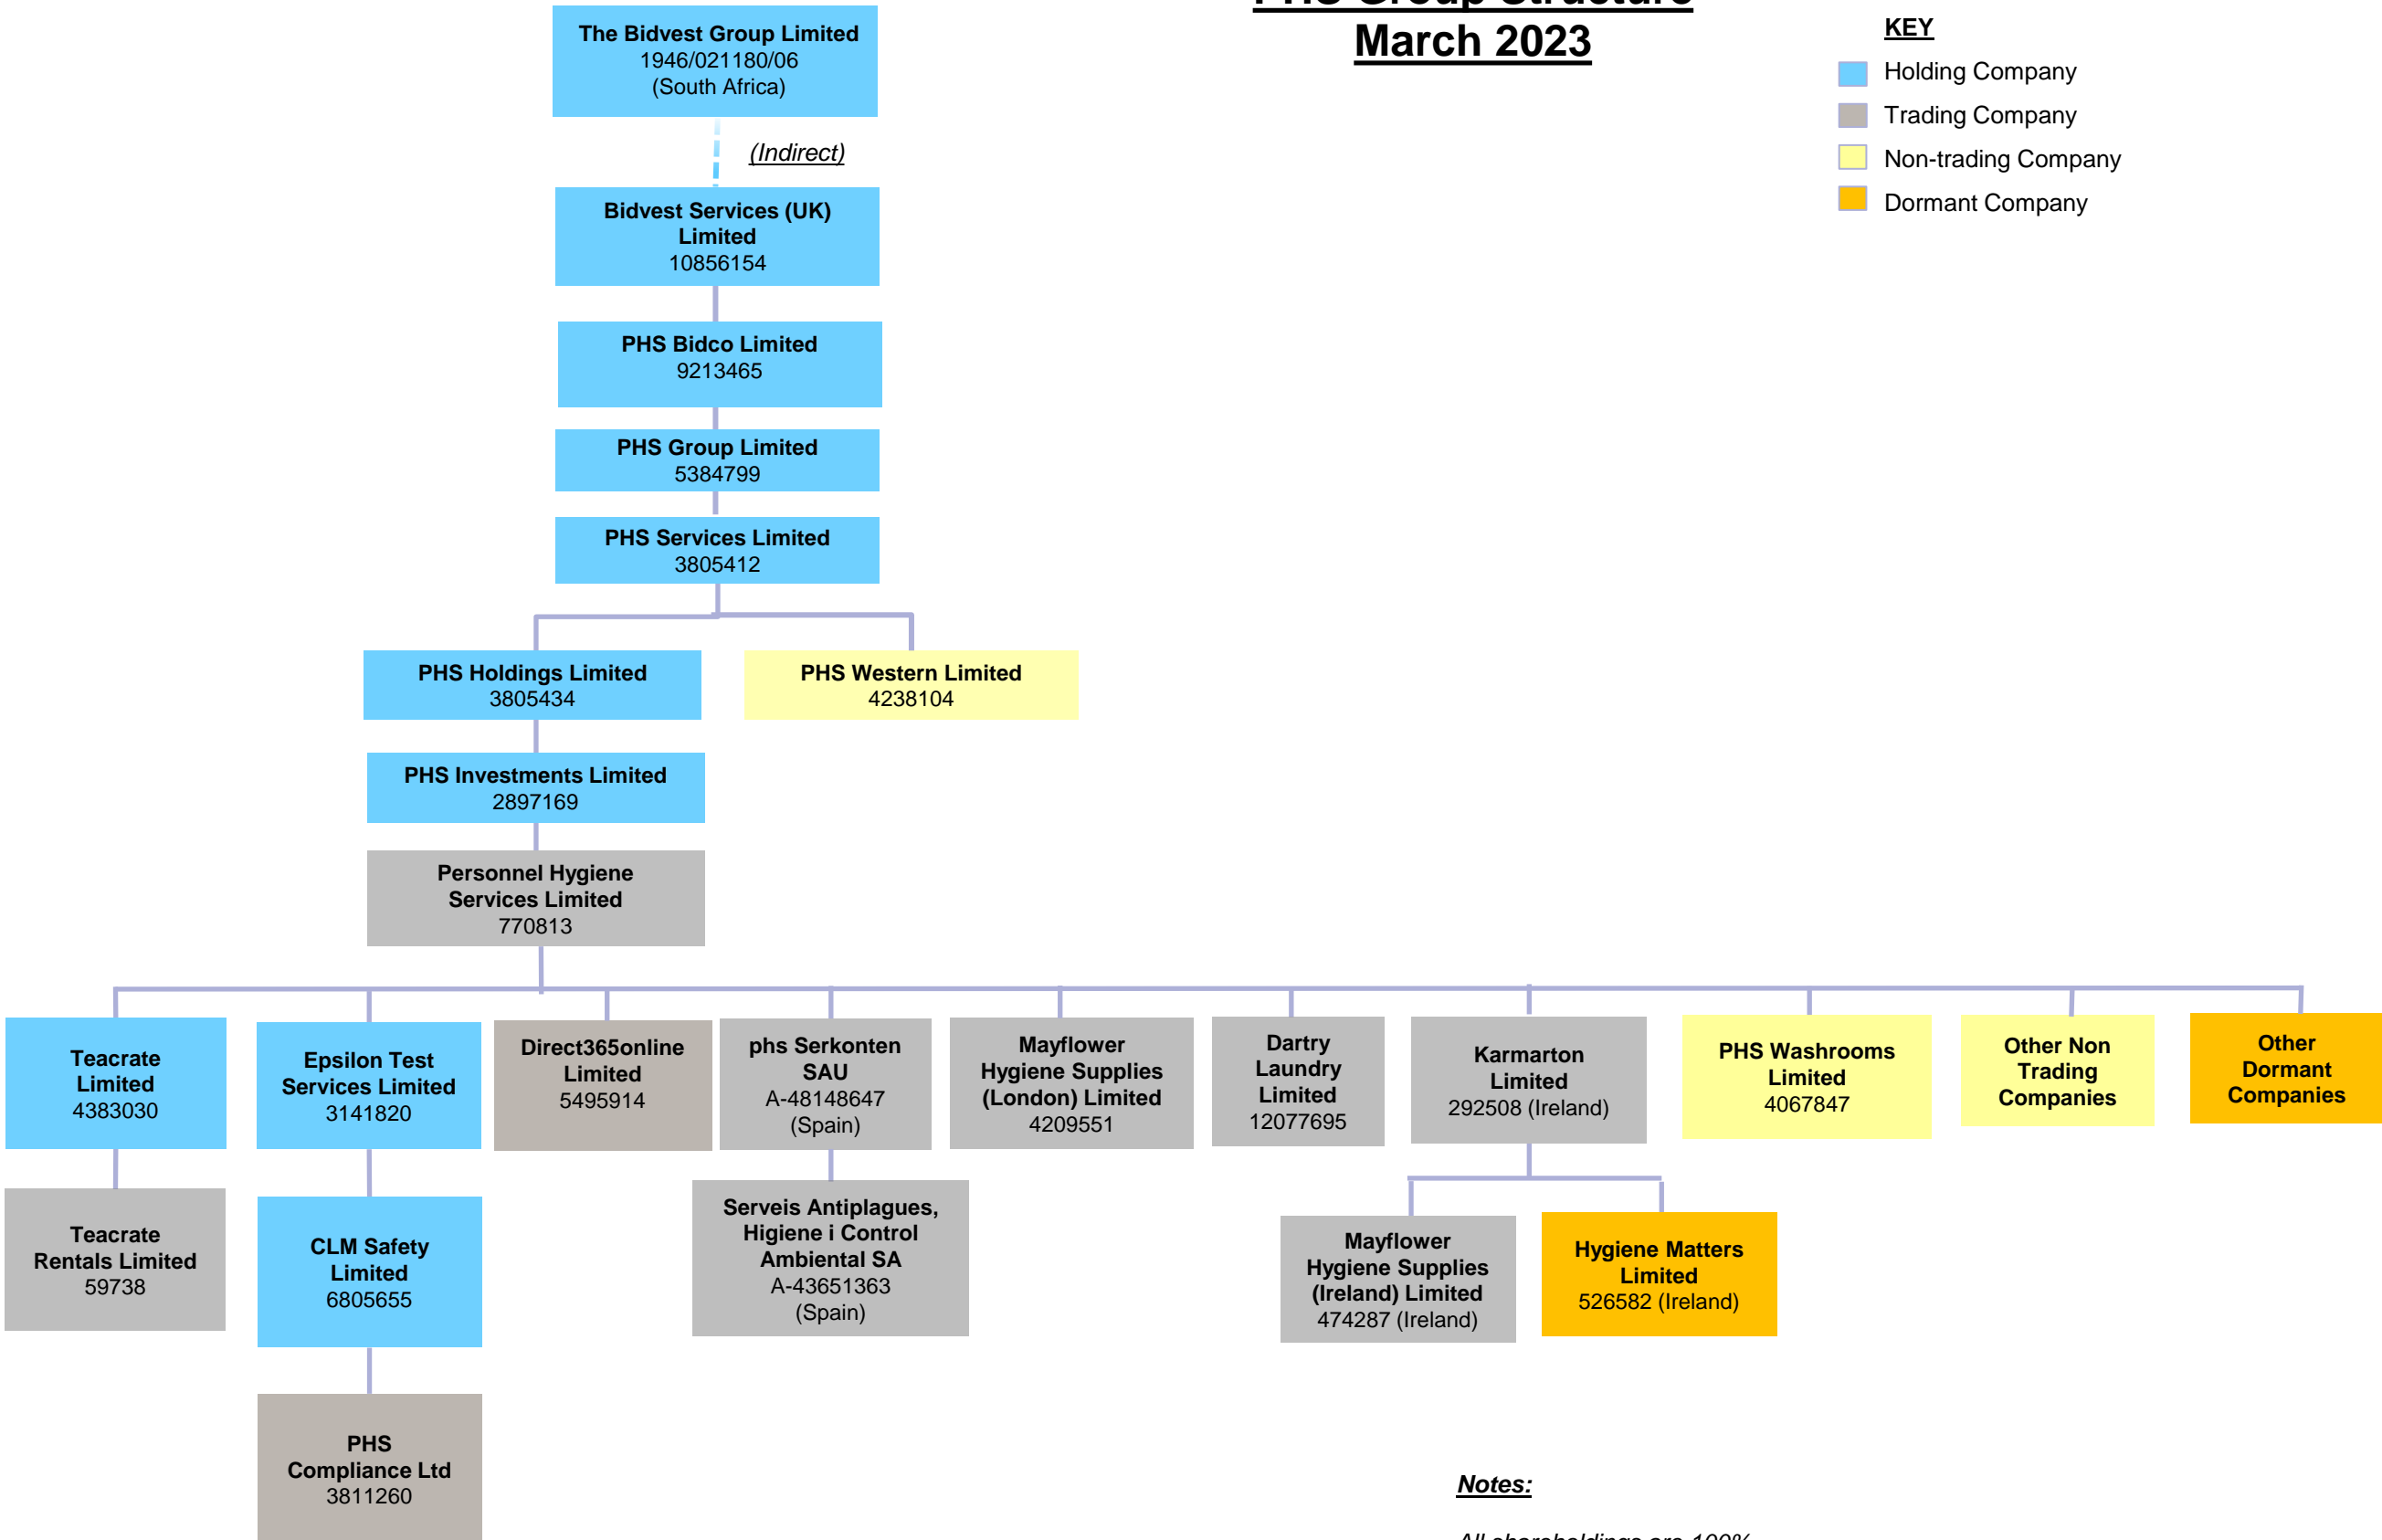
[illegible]
March 2023

KEY
Holding Company
Trading Company
Non-trading Company
Dormant Company

The Bidvest Group Limited
1946/021180/06
(South Africa)

(Indirect)

Bidvest Services (UK) Limited
10856154

PHS Bidco Limited
9213465

PHS Group Limited
5384799

PHS Services Limited
3805412

PHS Holdings Limited
3805434

PHS Western Limited
4238104

PHS Investments Limited
2897169

Personnel Hygiene Services Limited
770813

Teacrate Limited
4383030

Epsilon Test Services Limited
3141820

Direct365online Limited
5495914

phs Serkonten SAU
A-48148647
(Spain)

Mayflower Hygiene Supplies (London) Limited
4209551

Dartry Laundry Limited
12077695

Karmarton Limited
292508 (Ireland)

PHS Washrooms Limited
4067847

Other Non Trading Companies

Other Dormant Companies

Teacrate Rentals Limited
59738

CLM Safety Limited
6805655

Serveis Antiplagues, Higiene i Control Ambiental SA
A-43651363
(Spain)

Mayflower Hygiene Supplies (Ireland) Limited
474287 (Ireland)

Hygiene Matters Limited
526582 (Ireland)

PHS Compliance Ltd
3811260

Notes:

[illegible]